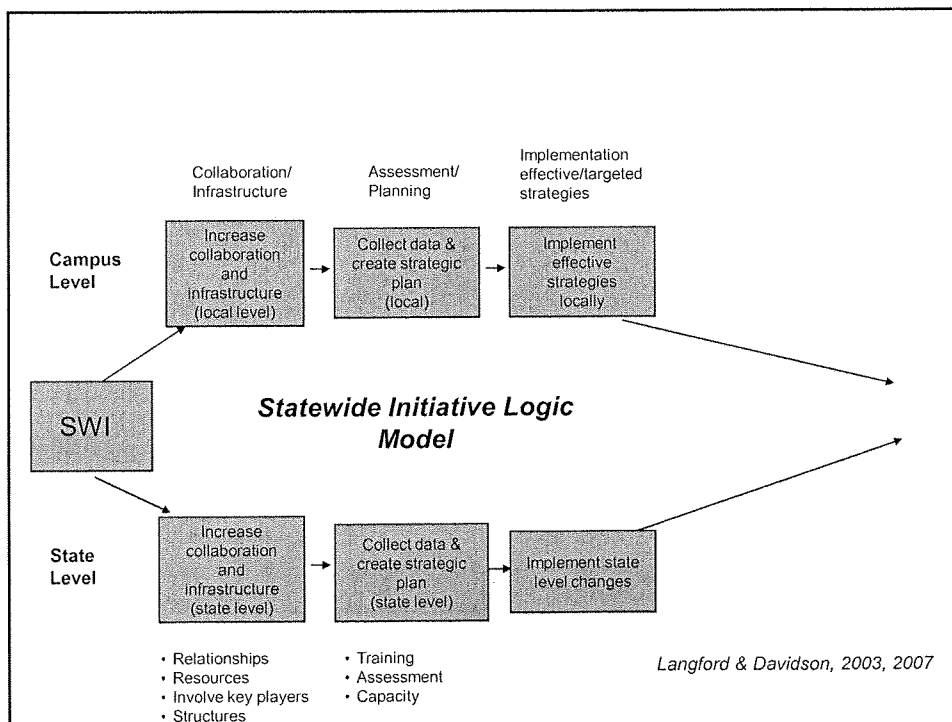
Collaboration/ Infrastructure

Assessment/ Planning

Implementation effective/targeted strategies

Campus Level

Increase collaboration and infrastructure (local level)

Collect data & create strategic plan (local)

Implement effective strategies locally

SWI

Statewide Initiative Logic Model

State Level

Increase collaboration and infrastructure (state level)

Collect data & create strategic plan (state level)

Implement state level changes

• Relationships
• Resources
• Involve key players
• Structures

• Training
• Assessment
• Capacity

Langford & Davidson, 2003, 2007